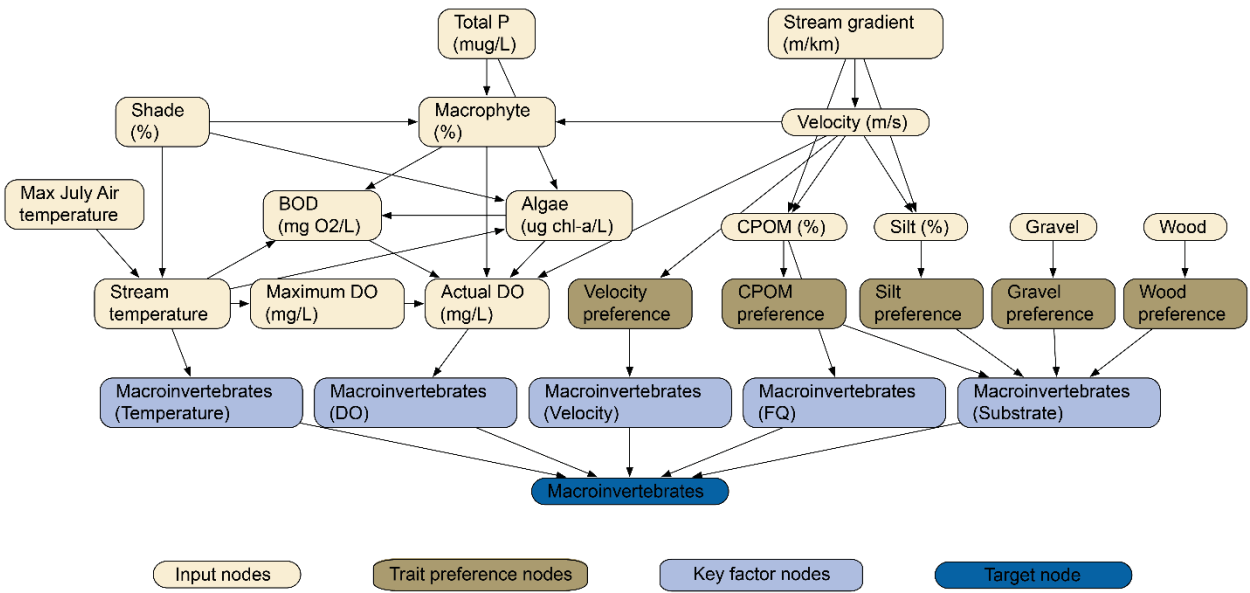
Total P (mug/L)

Stream gradient (m/km)

Shade (%)

Macrophyte (%)

Velocity (m/s)

Max July Air temperature

BOD (mg O2/L)

Algae (ug chl-a/L)

CPOM (%)

Silt (%)

Gravel

Wood

Stream temperature

Maximum DO (mg/L)

Actual DO (mg/L)

Velocity preference

CPOM preference

Silt preference

Gravel preference

Wood preference

Macroinvertebrates (Temperature)

Macroinvertebrates (DO)

Macroinvertebrates (Velocity)

Macroinvertebrates (FQ)

Macroinvertebrates (Substrate)

Macroinvertebrates

Input nodes

Trait preference nodes

Key factor nodes

Target node